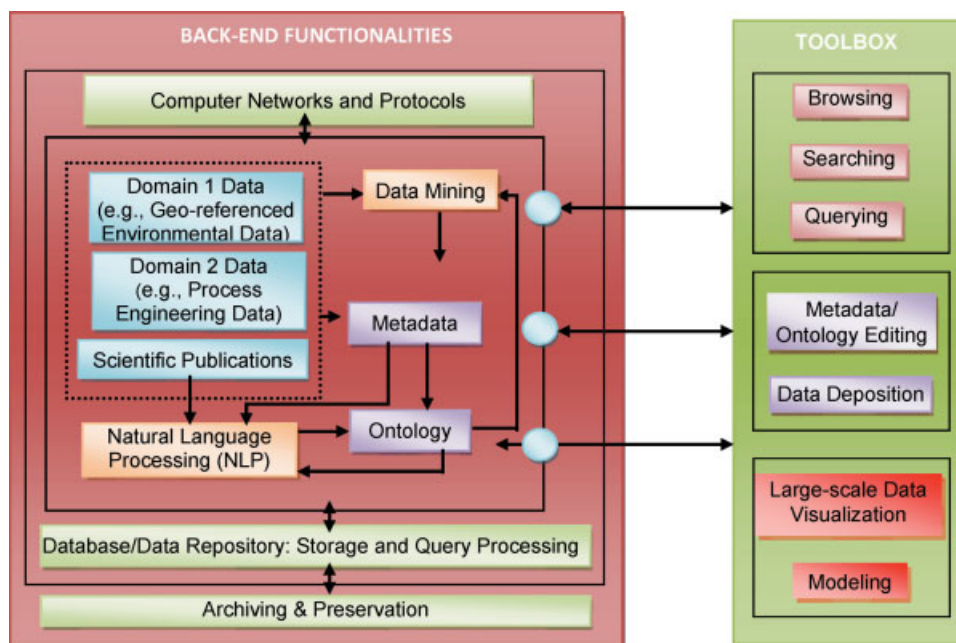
BACK-END FUNCTIONALITIES

Computer Networks and Protocols

Domain 1 Data (e.g., Geo-referenced Environmental Data)

Domain 2 Data (e.g., Process Engineering Data)

Scientific Publications

Data Mining

Metadata

Natural Language Processing (NLP)

Ontology

Database/Data Repository: Storage and Query Processing

Archiving & Preservation

TOOLBOX

Browsing

Searching

Querying

Metadata/ Ontology Editing

Data Deposition

Large-scale Data Visualization

Modeling